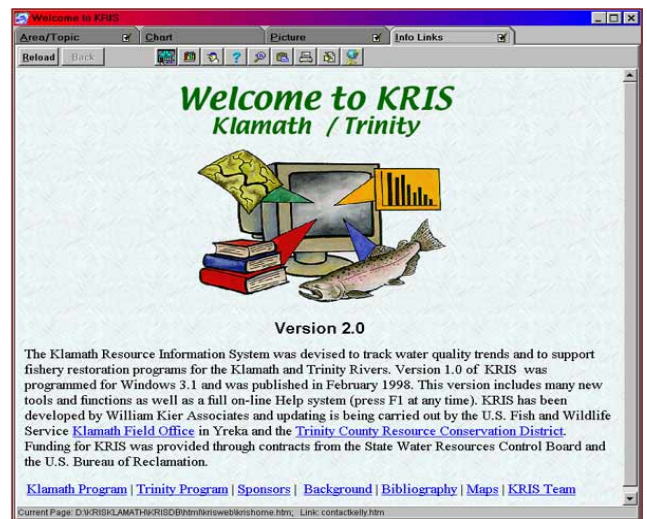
Welcome to KRIS

Area/Topic | Chart | Picture | Info Links

Reload | Back

Welcome to KRIS
Klamath / Trinity

Version 2.0

The Klamath Resource Information System was devised to track water quality trends and to support fishery restoration programs for the Klamath and Trinity Rivers. Version 1.0 of KRIS was programmed for Windows 3.1 and was published in February 1998. This version includes many new tools and functions as well as a full on-line Help system (press F1 at any time). KRIS has been developed by William Kier Associates and updating is being carried out by the U.S. Fish and Wildlife Service Klamath Field Office in Yreka and the Trinity County Resource Conservation District. Funding for KRIS was provided through contracts from the State Water Resources Control Board and the U.S. Bureau of Reclamation.

Klamath Program | Trinity Program | Sponsors | Background | Bibliography | Maps | KRIS Team

Current Page: D:\KRIS\KLAMATH\KRISDB\html\krisweb\krishome.htm; Link: contactkelly.htm